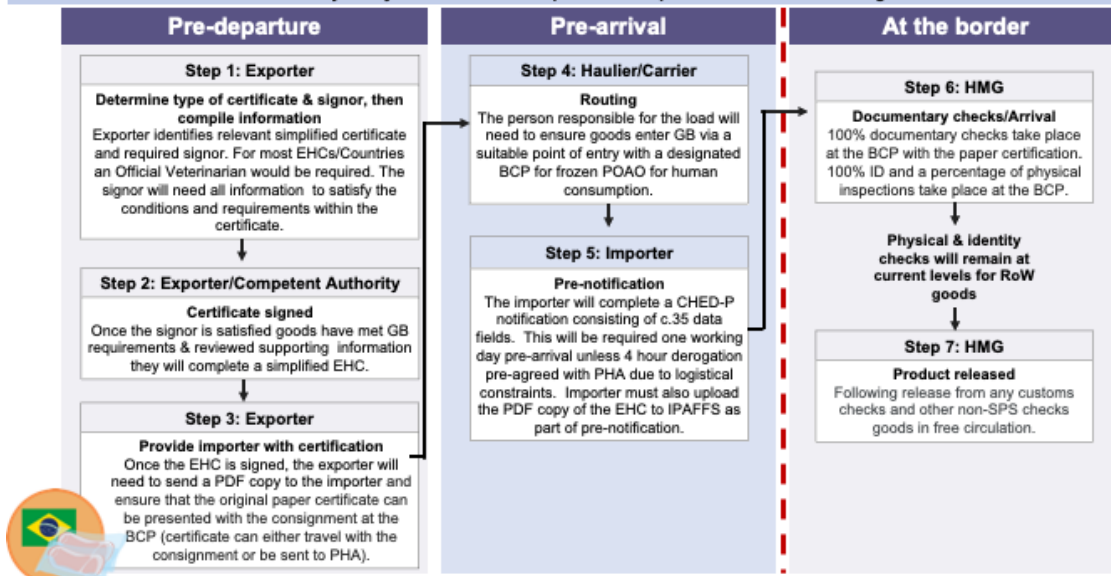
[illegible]

Pre-departure

Step 1: Exporter

Determine type of certificate & signor, then compile information
Exporter identifies relevant simplified certificate and required signor. For most EHCs/Countries an Official Veterinarian would be required. The signor will need all information to satisfy the conditions and requirements within the certificate.

Step 2: Exporter/Competent Authority

Certificate signed
Once the signor is satisfied goods have met GB requirements & reviewed supporting information they will complete a simplified EHC.

Step 3: Exporter

Provide importer with certification
Once the EHC is signed, the exporter will need to send a PDF copy to the importer and ensure that the original paper certificate can be presented with the consignment at the BCP (certificate can either travel with the consignment or be sent to PHA).

Pre-arrival

Step 4: Haulier/Carrier

Routing
The person responsible for the load will need to ensure goods enter GB via a suitable point of entry with a designated BCP for frozen POAO for human consumption.

Step 5: Importer

Pre-notification
The importer will complete a CHED-P notification consisting of c.35 data fields. This will be required one working day pre-arrival unless 4 hour derogation pre-agreed with PHA due to logistical constraints. Importer must also upload the PDF copy of the EHC to IPAFFS as part of pre-notification.

At the border

Step 6: HMG

Documentary checks/Arrival
100% documentary checks take place at the BCP with the paper certification. 100% ID and a percentage of physical inspections take place at the BCP.

Physical & identity checks will remain at current levels for RoW goods

Step 7: HMG

Product released
Following release from any customs checks and other non-SPS checks goods in free circulation.